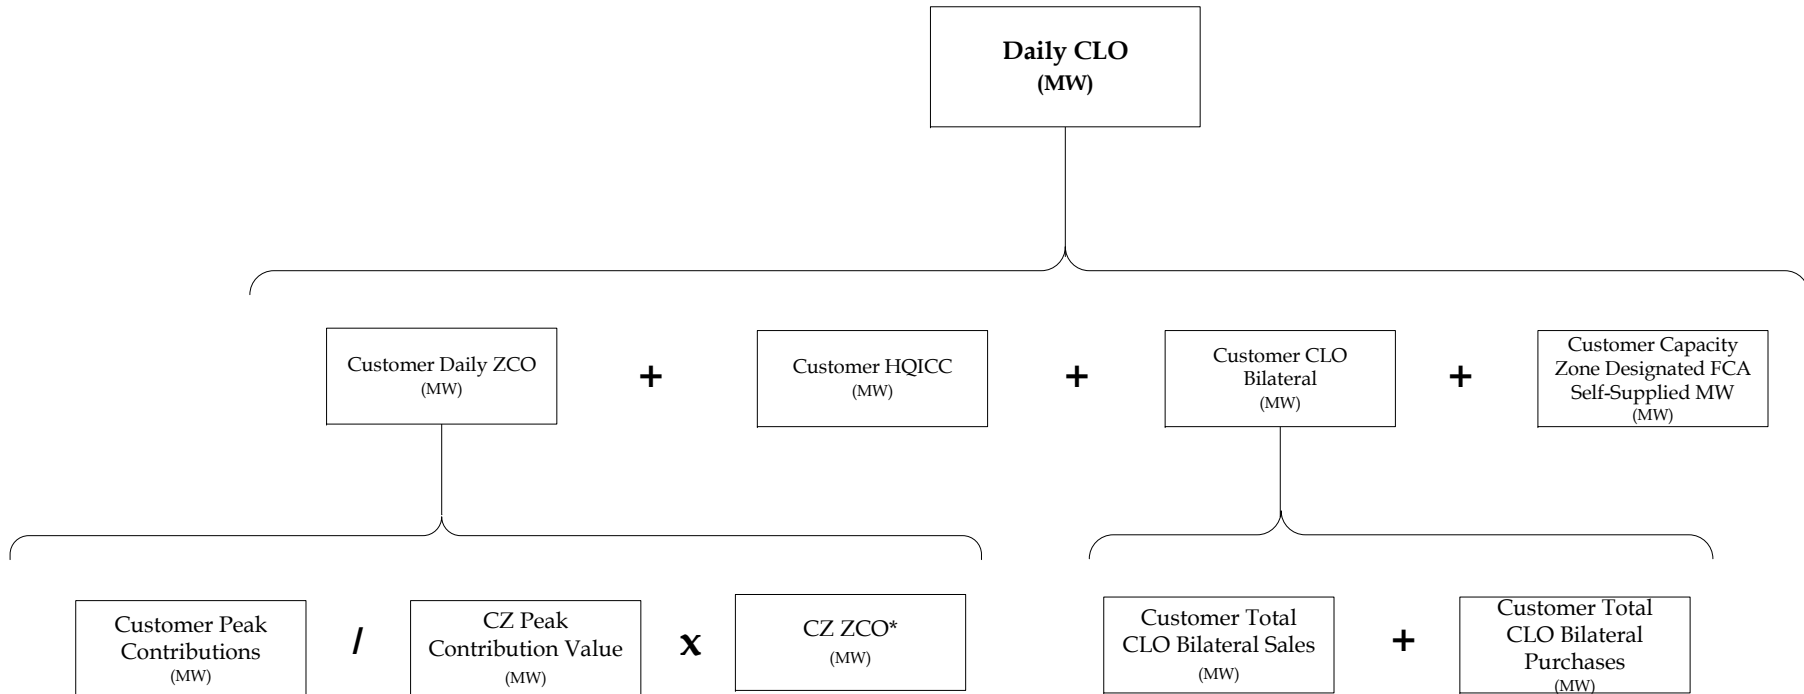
Daily CLO
(MW)

Customer Daily ZCO
(MW)

+

Customer HQICC
(MW)

+

Customer CLO Bilateral
(MW)

+

Customer Capacity Zone Designated FCA Self-Supplied MW
(MW)

Customer Peak Contributions
(MW)

/

CZ Peak Contribution Value
(MW)

x

CZ ZCO*
(MW)

Customer Total CLO Bilateral Sales
(MW)

+

Customer Total CLO Bilateral Purchases
(MW)